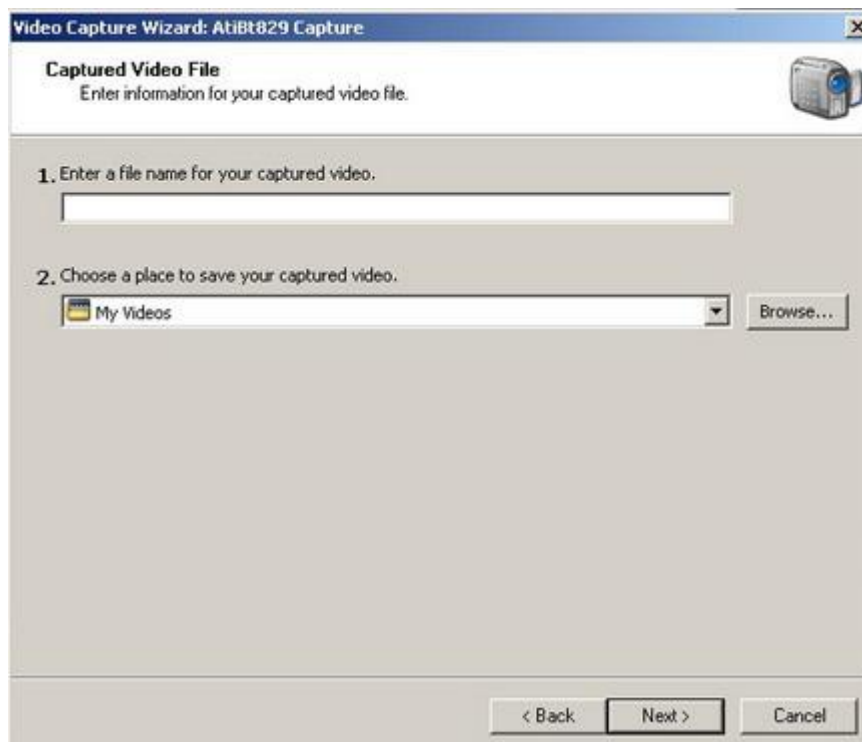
Video Capture Wizard: AtiBt829 Capture

Captured Video File
Enter information for your captured video file.

1. Enter a file name for your captured video.

2. Choose a place to save your captured video.

My Videos

Browse...

< Back

Next >

Cancel